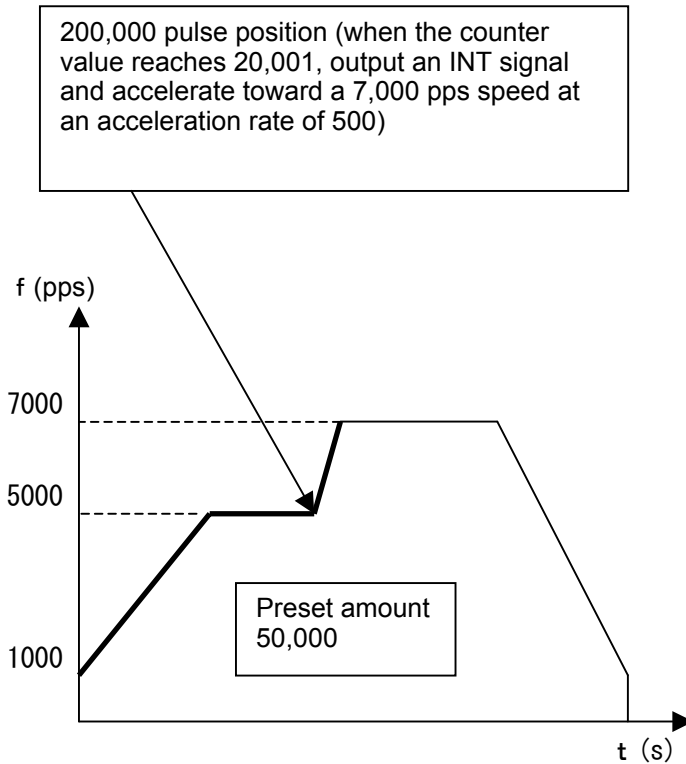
200,000 pulse position (when the counter value reaches 20,001, output an INT signal and accelerate toward a 7,000 pps speed at an acceleration rate of 500)

f (pps)

7000

5000

1000

Preset amount
50,000

t (s)